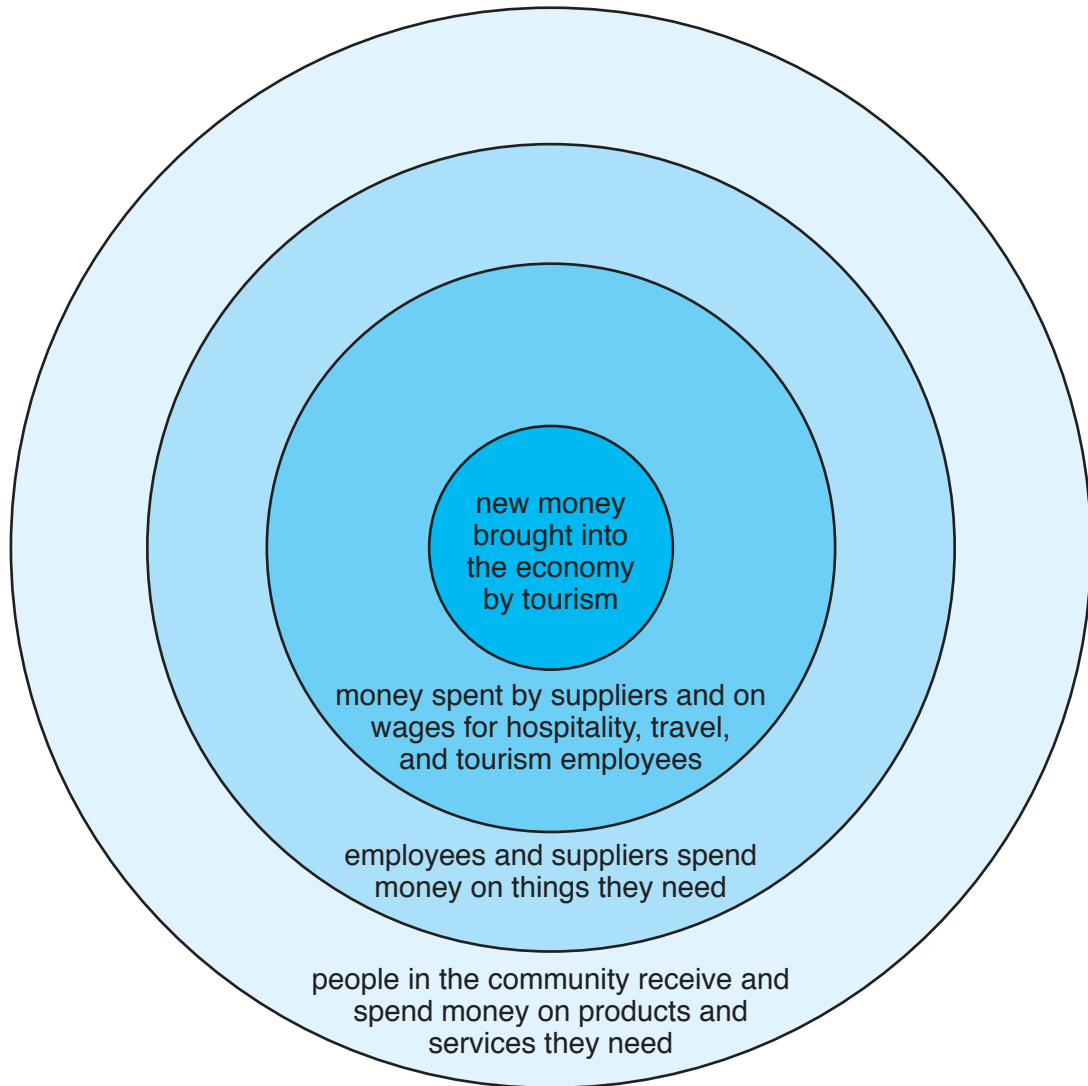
new money brought into the economy by tourism

money spent by suppliers and on wages for hospitality, travel, and tourism employees

employees and suppliers spend money on things they need

people in the community receive and spend money on products and services they need